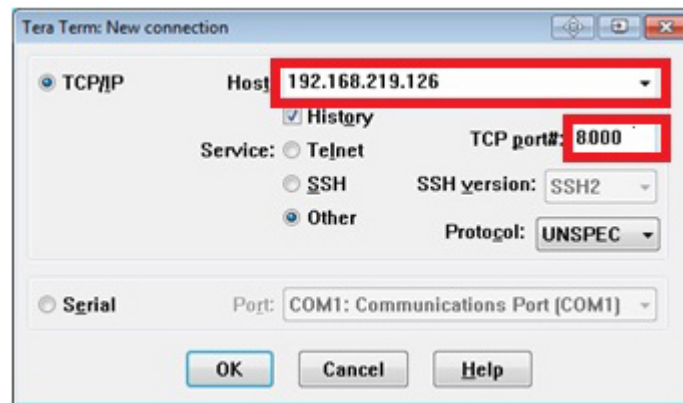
Tera Term: New connection

TCP/IP

Host 192.168.219.126

History

Service: Telnet

TCP port#: 8000

SSH

SSH version: SSH2

Other

Protocol: UNSPEC

Serial

Port: COM1: Communications Port (COM1)

OK

Cancel

Help